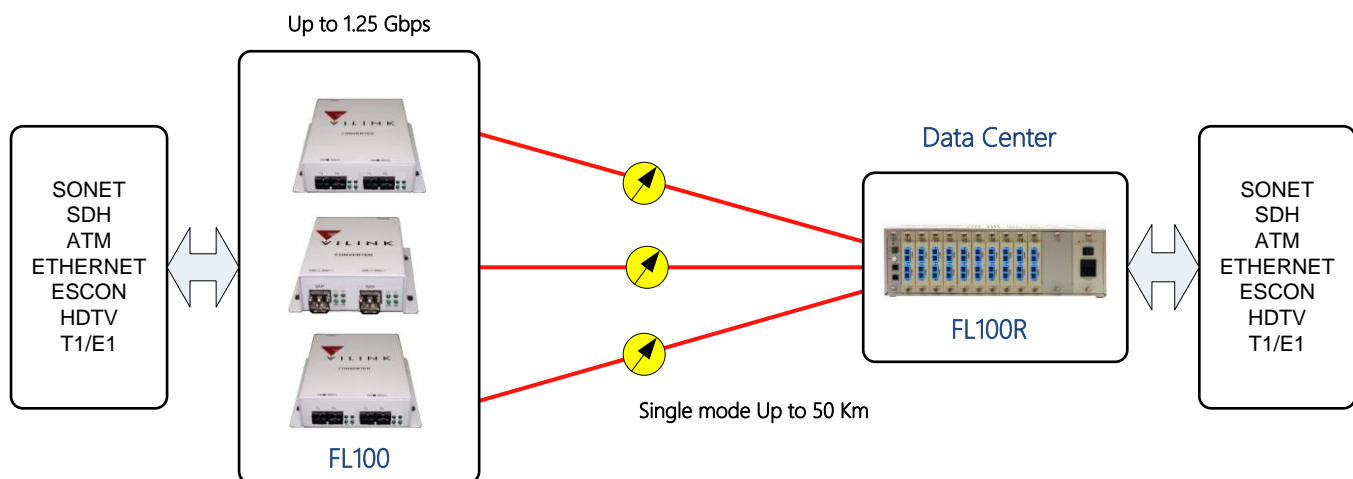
Up to 1.25 Gbps

SONET
SDH
ATM
ETHERNET
ESCON
HDTV
T1/E1

VILINK
CONVERTER

VILINK
CONVERTER

VILINK
CONVERTER

FL100

Data Center

FL100R

Single mode Up to 50 Km

SONET
SDH
ATM
ETHERNET
ESCON
HDTV
T1/E1